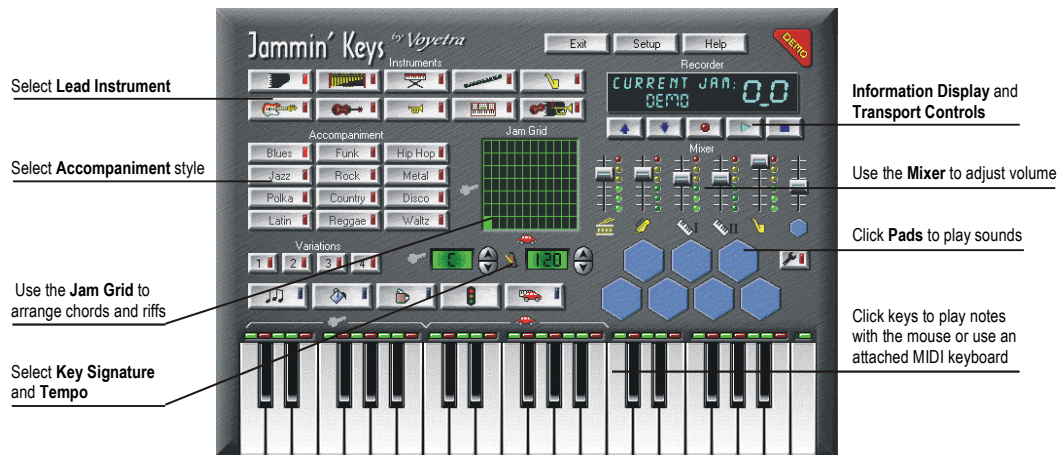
Jammin' Keys by Voyetra

Exit
Setup
Help
DEMO

Instruments

Recorder
CURRENT JAM: 0_0
DEMO

Accompaniment
Blues
Funk
Hip Hop
Jazz
Rock
Metal
Polka
Country
Disco
Latin
Reggae
Waltz

Jam Grid

Mixer

Variations
1
2
3
4

C
120

Select **Lead Instrument**

Select **Accompaniment** style

Use the **Jam Grid** to arrange chords and riffs

Select **Key Signature** and **Tempo**

**Information Display** and **Transport Controls**

Use the **Mixer** to adjust volume

Click **Pads** to play sounds

Click keys to play notes with the mouse or use an attached MIDI keyboard